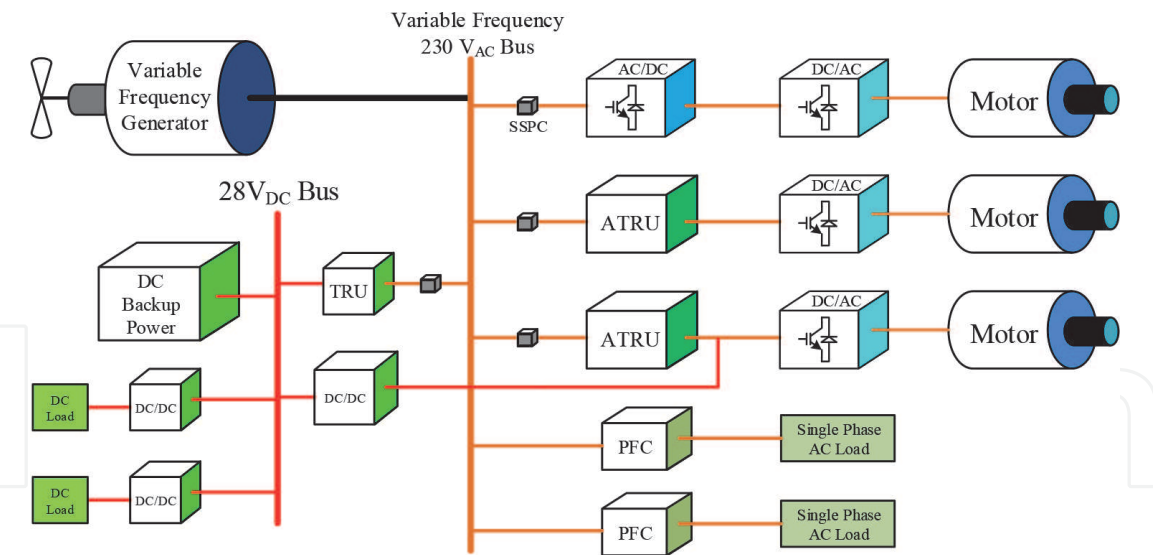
Variable Frequency
230 $V_{AC}$ Bus

Variable Frequency Generator

SSPC

AC/DC

DC/AC

Motor

$28V_{DC}$ Bus

ATRU

DC/AC

Motor

DC Backup Power

TRU

ATRU

DC/AC

Motor

DC Load

DC/DC

DC/DC

PFC

Single Phase AC Load

DC Load

DC/DC

PFC

Single Phase AC Load